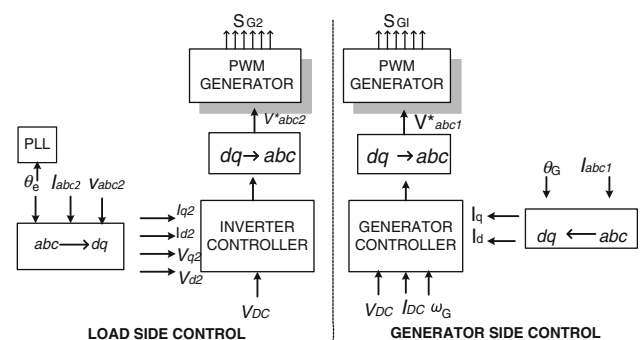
$S_{G2}$

PWM GENERATOR

$V^*_{abc2}$

$dq \rightarrow abc$

PLL

$\theta_e$ $I_{abc2}$ $V_{abc2}$

$abc \longrightarrow dq$

$I_{q2}$
$I_{d2}$
$V_{q2}$
$V_{d2}$

INVERTER CONTROLLER

$V_{DC}$

LOAD SIDE CONTROL

$S_{GI}$

PWM GENERATOR

$V^*_{abc1}$

$dq \rightarrow abc$

$\theta_G$ $I_{abc1}$

$I_q$
$I_d$

GENERATOR CONTROLLER

$dq \longleftarrow abc$

$V_{DC}$ $I_{DC}$ $\omega_G$

GENERATOR SIDE CONTROL